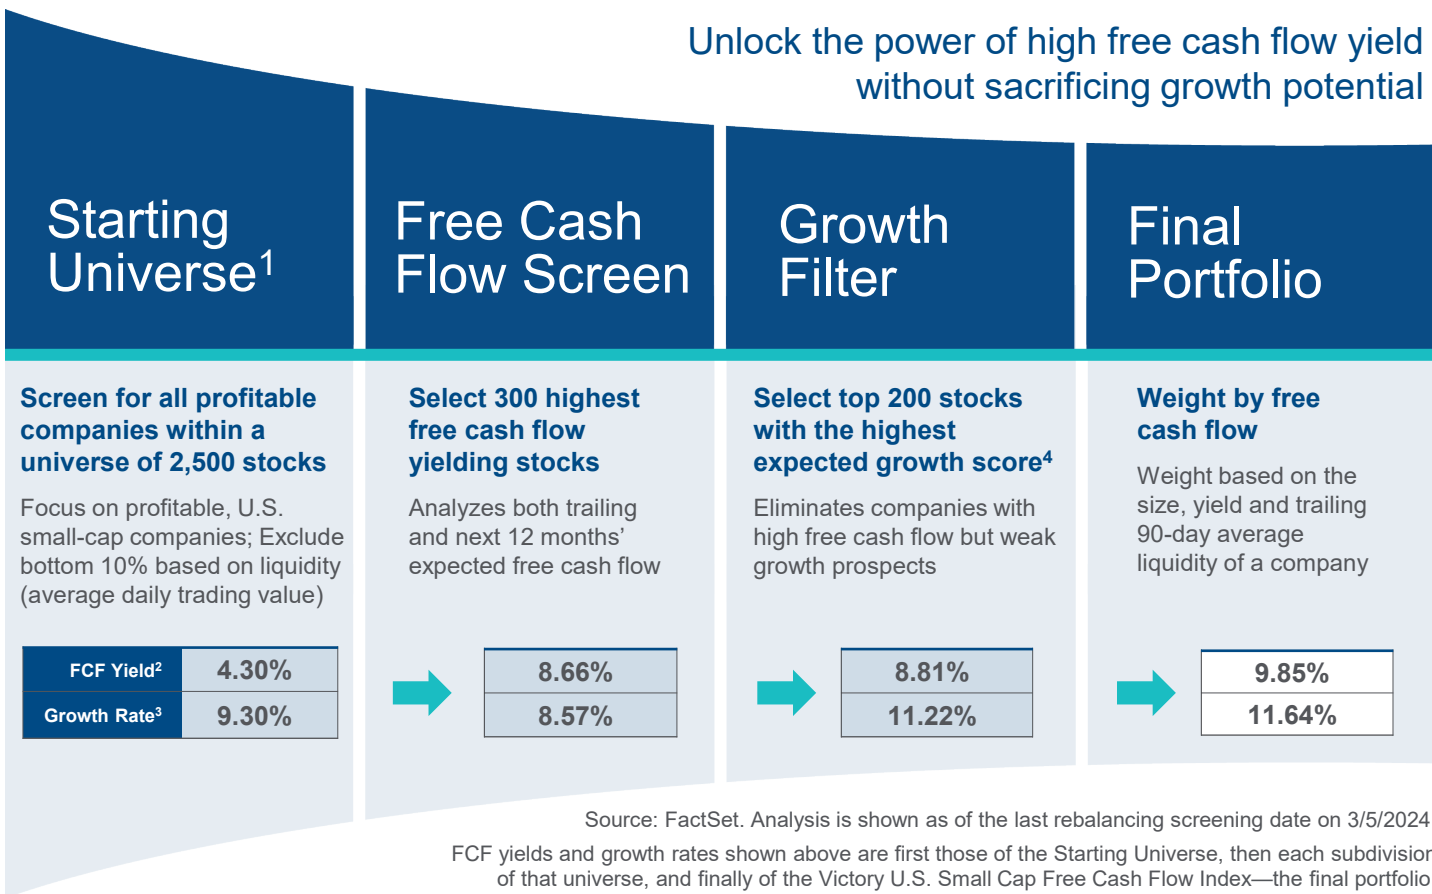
Unlock the power of high free cash flow yield without sacrificing growth potential

Starting Universe$^1$

Screen for all profitable companies within a universe of 2,500 stocks

Focus on profitable, U.S. small-cap companies; Exclude bottom 10% based on liquidity (average daily trading value)

| FCF Yield$^2$ | 4.30% |
|---|---|
| Growth Rate$^3$ | 9.30% |

Free Cash Flow Screen

Select 300 highest free cash flow yielding stocks

Analyzes both trailing and next 12 months' expected free cash flow

| 8.66% |
|---|
| 8.57% |

Growth Filter

Select top 200 stocks with the highest expected growth score$^4$

Eliminates companies with high free cash flow but weak growth prospects

| 8.81% |
|---|
| 11.22% |

Final Portfolio

Weight by free cash flow

Weight based on the size, yield and trailing 90-day average liquidity of a company

| 9.85% |
|---|
| 11.64% |

Source: FactSet. Analysis is shown as of the last rebalancing screening date on 3/5/2024

FCF yields and growth rates shown above are first those of the Starting Universe, then each subdivision of that universe, and finally of the Victory U.S. Small Cap Free Cash Flow Index—the final portfolio